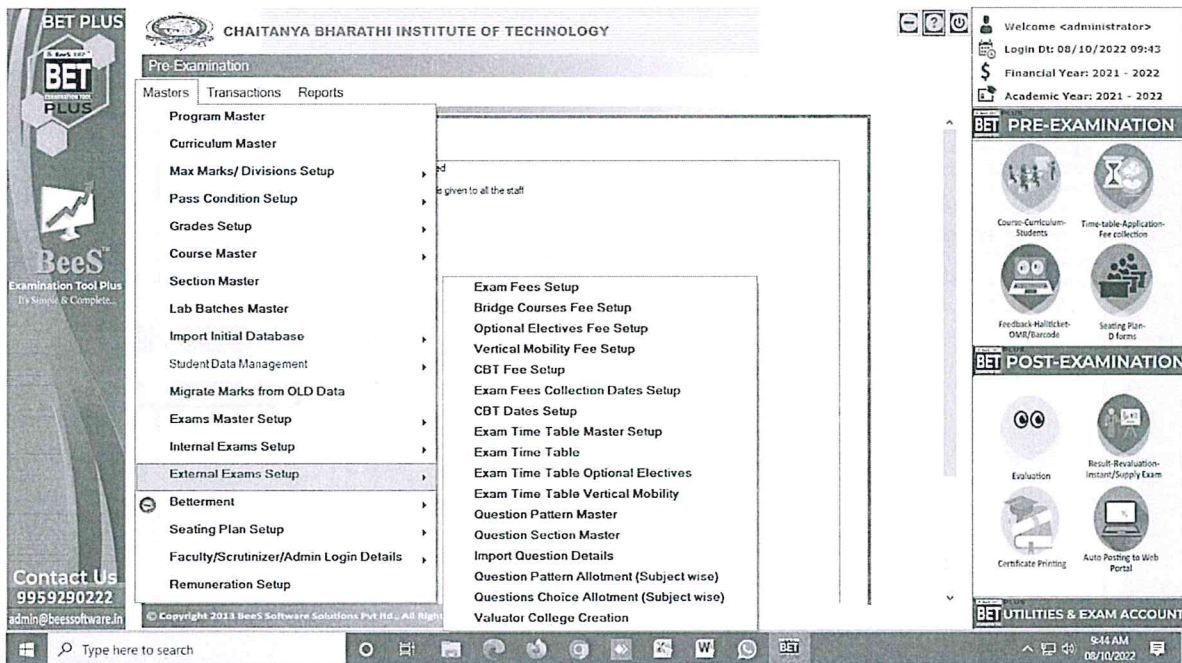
BET PLUS

BET PLUS

BeeS
Examination Tool Plus
It's Simple & Complete...

Contact Us
9959290222
admin@beessoftware.in

CHAITANYA BHARATHI INSTITUTE OF TECHNOLOGY

Pre-Examination

Masters Transactions Reports

Program Master
Curriculum Master
Max Marks/ Divisions Setup
Pass Condition Setup
Grades Setup
Course Master
Section Master
Lab Batches Master
Import Initial Database
Student Data Management
Migrate Marks from OLD Data
Exams Master Setup
Internal Exams Setup
External Exams Setup
Betterment
Seating Plan Setup
Faculty/Scrutinizer/Admin Login Details
Remuneration Setup

ed
e given to all the staff

Exam Fees Setup
Bridge Courses Fee Setup
Optional Electives Fee Setup
Vertical Mobility Fee Setup
CBT Fee Setup
Exam Fees Collection Dates Setup
CBT Dates Setup
Exam Time Table Master Setup
Exam Time Table
Exam Time Table Optional Electives
Exam Time Table Vertical Mobility
Question Pattern Master
Question Section Master
Import Question Details
Question Pattern Allotment (Subject wise)
Questions Choice Allotment (Subject wise)
Valuator College Creation

© Copyright 2013 BeeS Software Solutions Pvt ltd., All Right

Welcome <administrator>
Login Dt: 08/10/2022 09:43
Financial Year: 2021 - 2022
Academic Year: 2021 - 2022

BET PRE-EXAMINATION
Course-Curriculum-Students
Time-table-Application-Fee collection
Feedback-Hallticket-OMR/Barcode
Seating Plan-D forms

BET POST-EXAMINATION
Evaluation
Result-Revaluation-Instant/Supply Exam
Certificate Printing
Auto Posting to Web Portal

BET UTILITIES & EXAM ACCOUNT

Type here to search

9:44 AM
08/10/2022